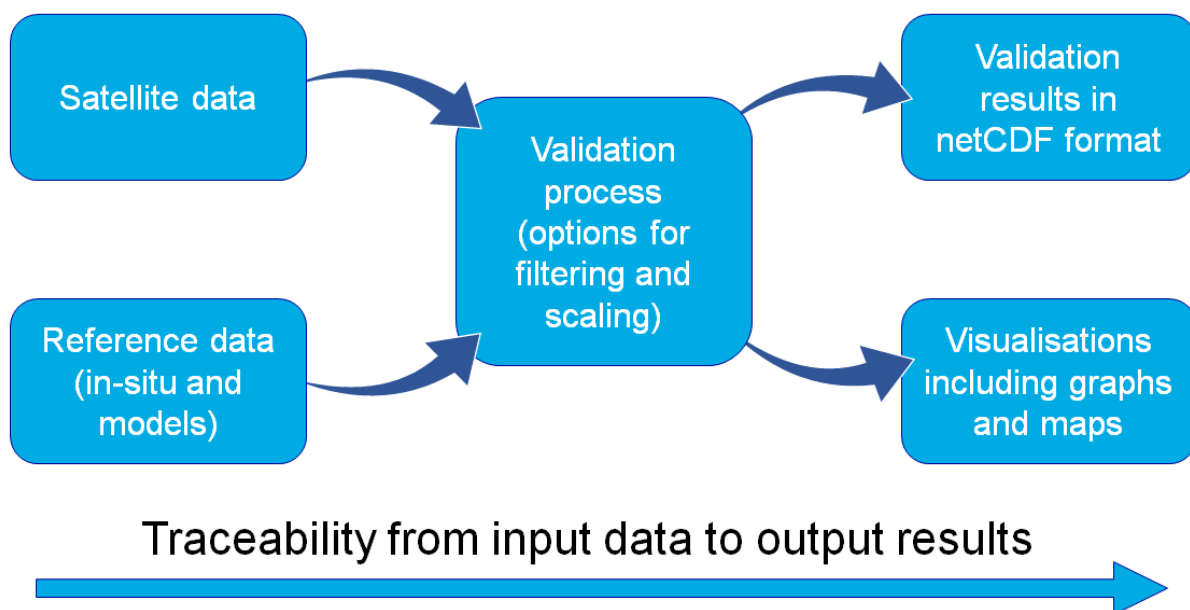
Satellite data

Reference data (in-situ and models)

Validation process (options for filtering and scaling)

Validation results in netCDF format

Visualisations including graphs and maps

Traceability from input data to output results